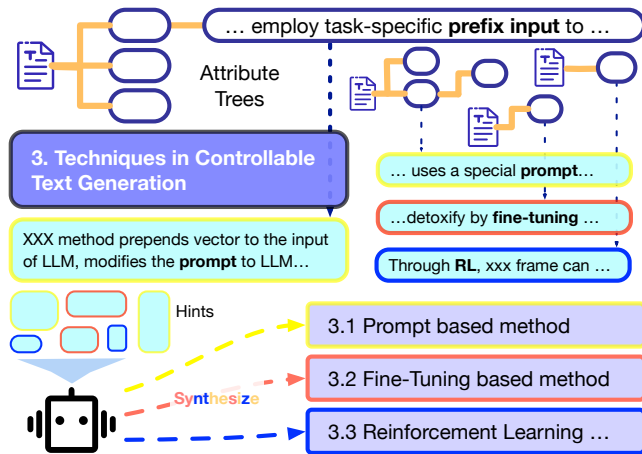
… employ task-specific **prefix input** to …

Attribute Trees

3. Techniques in Controllable Text Generation

… uses a special **prompt**…

…detoxify by **fine-tuning** …

XXX method prepends vector to the input of LLM, modifies the **prompt** to LLM…

Through **RL**, xxx frame can …

Hints

3.1 Prompt based method

Synthesize

3.2 Fine-Tuning based method

3.3 Reinforcement Learning …